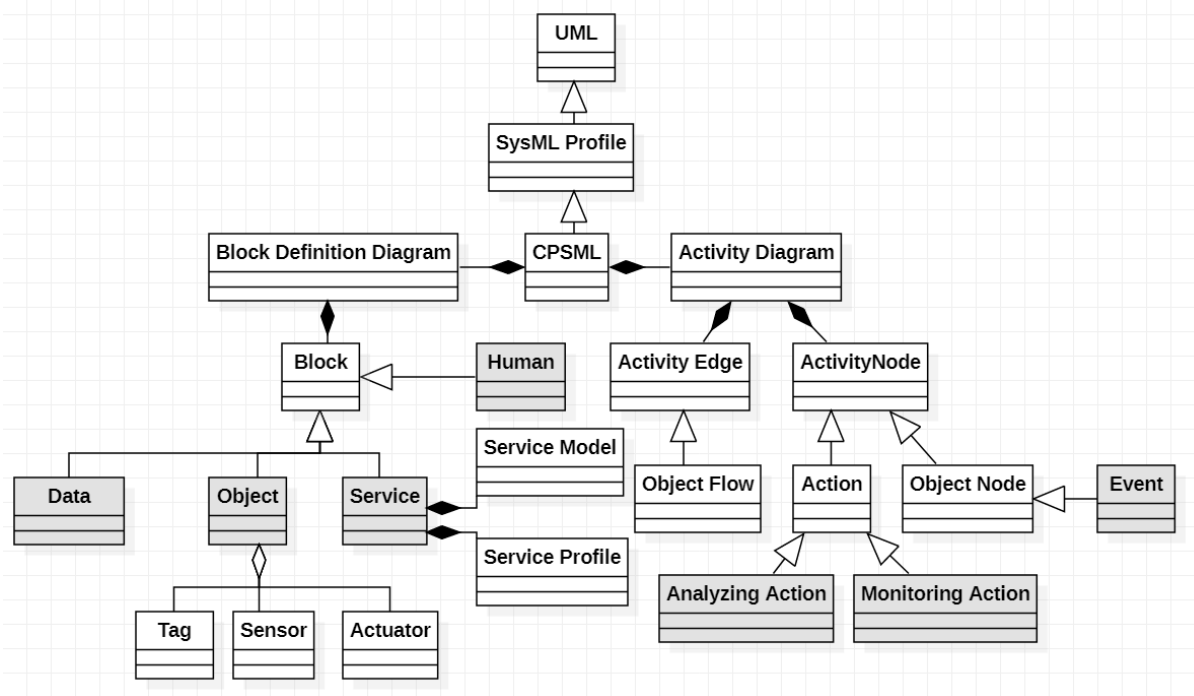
UML

SysML Profile

Block Definition Diagram

CPSML

Activity Diagram

Block

Human

Activity Edge

ActivityNode

Service Model

Data

Object

Service

Object Flow

Action

Object Node

Event

Service Profile

Analyzing Action

Monitoring Action

Tag

Sensor

Actuator